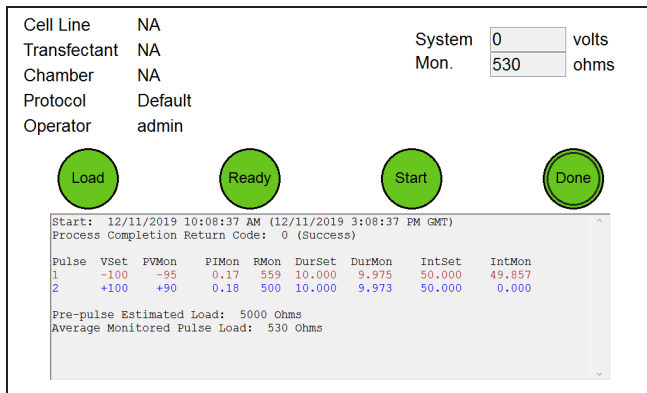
Cell Line NA
Transfectant NA
Chamber NA
Protocol Default
Operator admin

System Mon. 0 volts
530 ohms

Load
Ready
Start
Done

Start: 12/11/2019 10:08:37 AM (12/11/2019 3:08:37 PM GMT)
Process Completion Return Code: 0 (Success)

| Pulse | VSet | PVMon | PIMon | RMon | DurSet | DurMon | IntSet | IntMon |
|---|---|---|---|---|---|---|---|---|
| 1 | -100 | -95 | 0.17 | 559 | 10.000 | 9.975 | 50.000 | 49.857 |
| 2 | +100 | +90 | 0.18 | 500 | 10.000 | 9.973 | 50.000 | 0.000 |

Pre-pulse Estimated Load: 5000 Ohms
Average Monitored Pulse Load: 530 Ohms